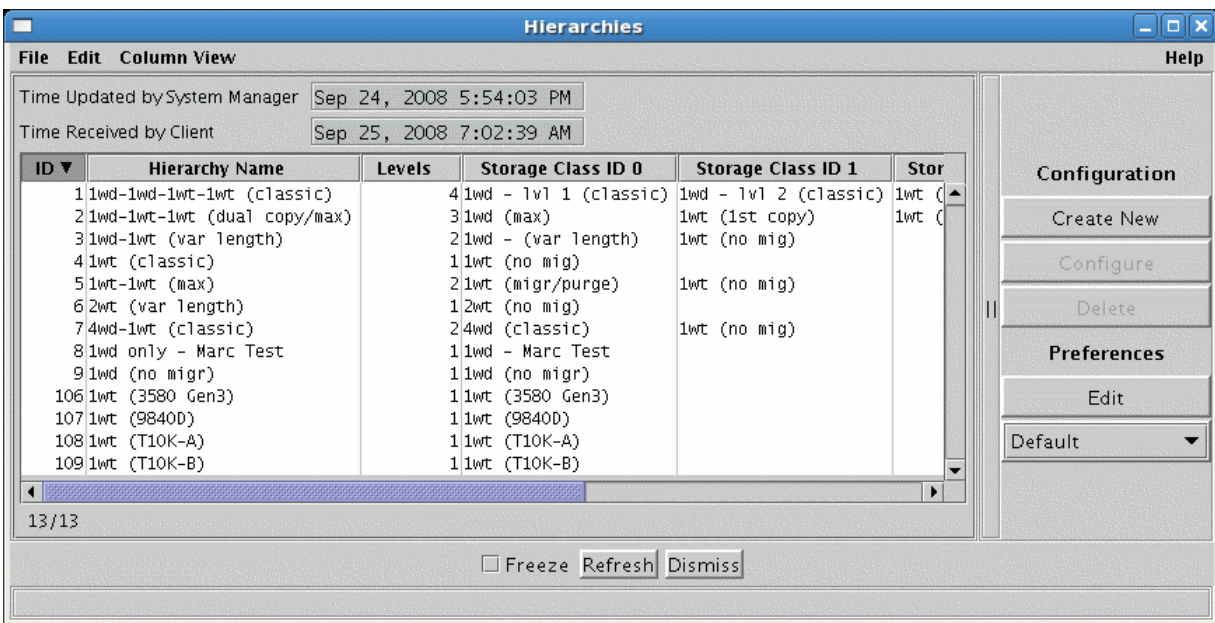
Hierarchies

File Edit Column View Help

Time Updated by System Manager Sep 24, 2008 5:54:03 PM

Time Received by Client Sep 25, 2008 7:02:39 AM

| ID ▼ | Hierarchy Name | Levels | Storage Class ID 0 | Storage Class ID 1 | Stor |
|---|---|---|---|---|---|
| 1 | 1wd-1wd-1wt-1wt (classic) | 4 | 1wd - lvl 1 (classic) | 1wd - lvl 2 (classic) | 1wt ( |
| 2 | 1wd-1wt-1wt (dual copy/max) | 3 | 1wd (max) | 1wt (1st copy) | 1wt ( |
| 3 | 1wd-1wt (var length) | 2 | 1wd - (var length) | 1wt (no mig) | |
| 4 | 1wt (classic) | 1 | 1wt (no mig) | | |
| 5 | 1wt-1wt (max) | 2 | 1wt (migr/purge) | 1wt (no mig) | |
| 6 | 2wt (var length) | 1 | 2wt (no mig) | | |
| 7 | 4wd-1wt (classic) | 2 | 4wd (classic) | 1wt (no mig) | |
| 8 | 1wd only - Marc Test | 1 | 1wd - Marc Test | | |
| 9 | 1wd (no migr) | 1 | 1wd (no migr) | | |
| 106 | 1wt (3580 Gen3) | 1 | 1wt (3580 Gen3) | | |
| 107 | 1wt (9840D) | 1 | 1wt (9840D) | | |
| 108 | 1wt (T10K-A) | 1 | 1wt (T10K-A) | | |
| 109 | 1wt (T10K-B) | 1 | 1wt (T10K-B) | | |

13/13

Configuration
Create New
Configure
Delete
Preferences
Edit
Default

Freeze Refresh Dismiss